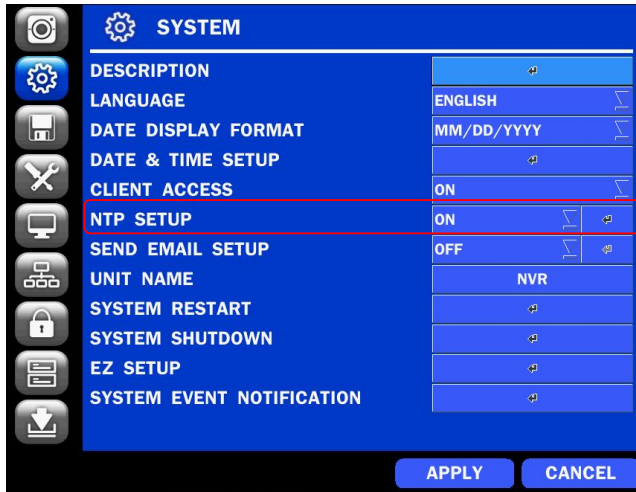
SYSTEM

| | |
|---|---|
| DESCRIPTION | ↵ |
| LANGUAGE | ENGLISH |
| DATE DISPLAY FORMAT | MM/DD/YYYY |
| DATE & TIME SETUP | ↵ |
| CLIENT ACCESS | ON |
| NTP SETUP | ON ↵ |
| SEND EMAIL SETUP | OFF ↵ |
| UNIT NAME | NVR |
| SYSTEM RESTART | ↵ |
| SYSTEM SHUTDOWN | ↵ |
| EZ SETUP | ↵ |
| SYSTEM EVENT NOTIFICATION | ↵ |

APPLY CANCEL